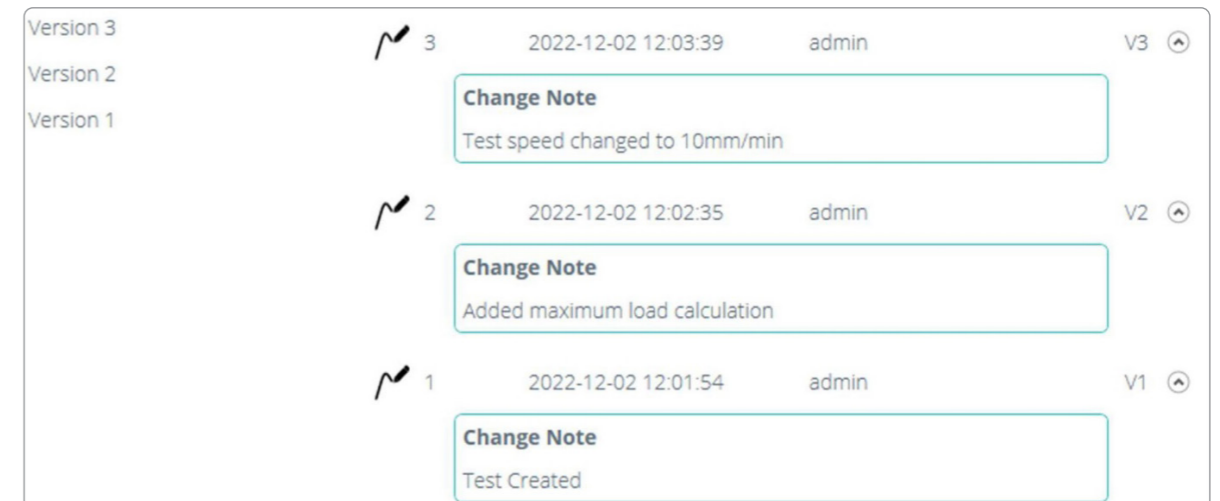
Version 3
Version 2
Version 1

3 2022-12-02 12:03:39 admin V3

Change Note
Test speed changed to 10mm/min

2 2022-12-02 12:02:35 admin V2

Change Note
Added maximum load calculation

1 2022-12-02 12:01:54 admin V1

Change Note
Test Created